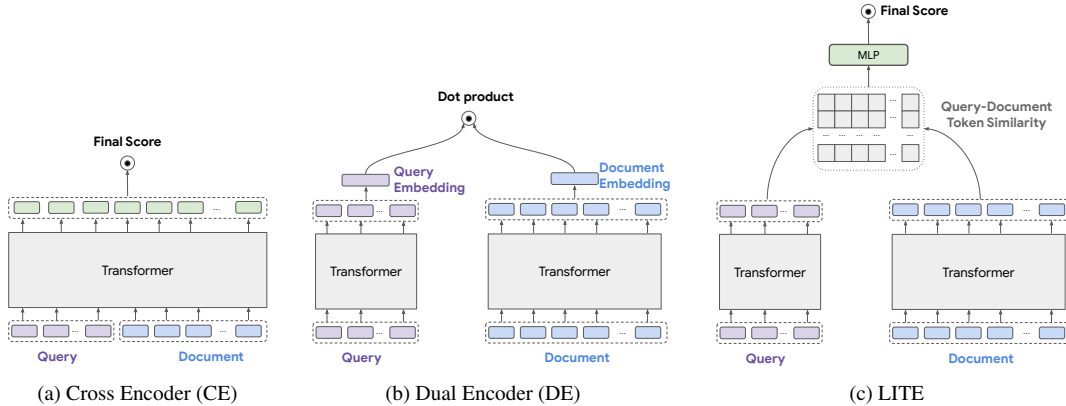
Final Score

Transformer

Query

Document

(a) Cross Encoder (CE)

Dot product

Query Embedding

Document Embedding

Transformer

Transformer

Query

Document

(b) Dual Encoder (DE)

Final Score

MLP

Query-Document Token Similarity

Transformer

Transformer

Query

Document

(c) LITE